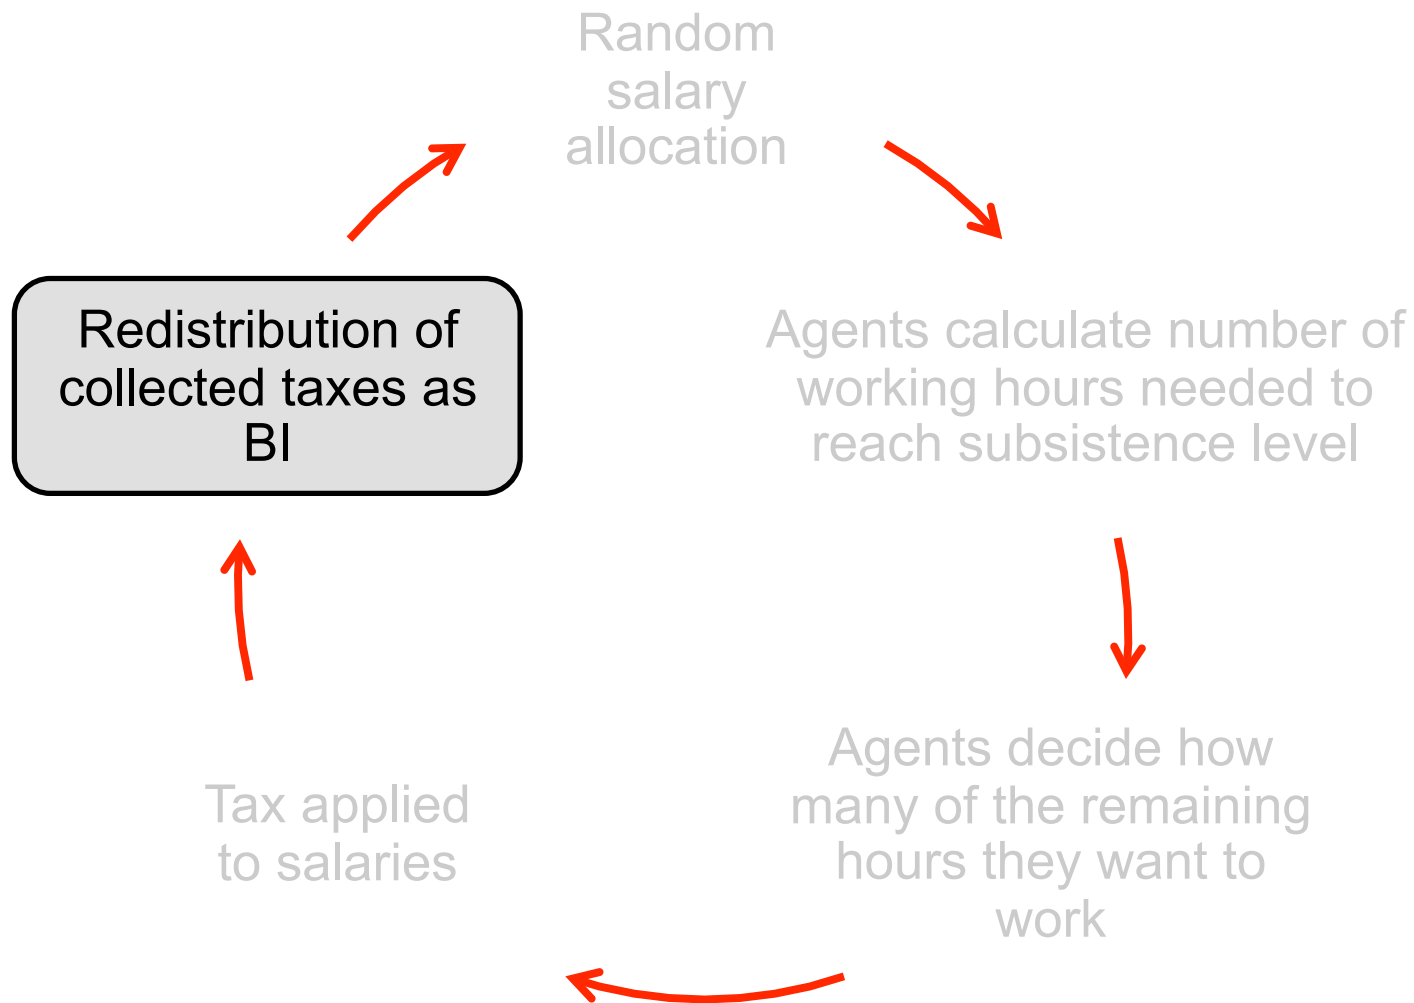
Random salary allocation

Agents calculate number of working hours needed to reach subsistence level

Agents decide how many of the remaining hours they want to work

Tax applied to salaries

Redistribution of collected taxes as BI